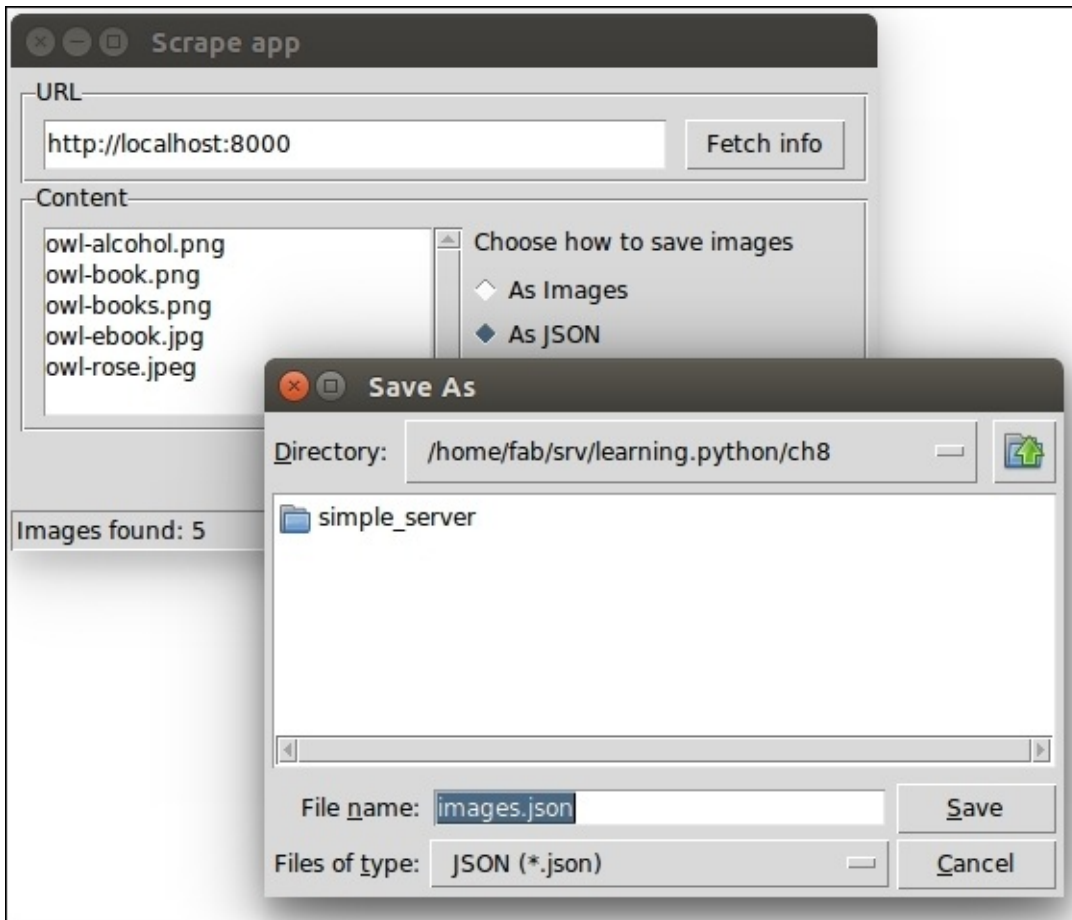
Scrape app

URL

http://localhost:8000

Fetch info

Content

owl-alcohol.png
owl-book.png
owl-books.png
owl-ebook.jpg
owl-rose.jpeg

Choose how to save images

As Images

As JSON

Images found: 5

Save As

Directory: /home/fab/srv/learning.python/ch8

simple_server

File name: images.json

Save

Files of type: JSON (*.json)

Cancel